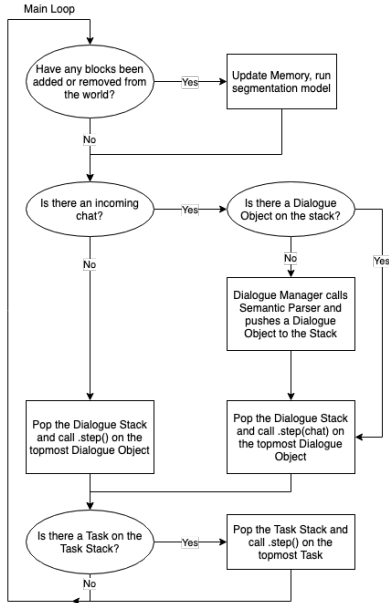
Main Loop

Have any blocks been added or removed from the world?

Yes

Update Memory, run segmentation model

No

Is there an incoming chat?

Yes

Is there a Dialogue Object on the stack?

No

Yes

No

Dialogue Manager calls Semantic Parser and pushes a Dialogue Object to the Stack

Pop the Dialogue Stack and call .step() on the topmost Dialogue Object

Pop the Dialogue Stack and call .step(chat) on the topmost Dialogue Object

Is there a Task on the Task Stack?

Yes

Pop the Task Stack and call .step() on the topmost Task

No